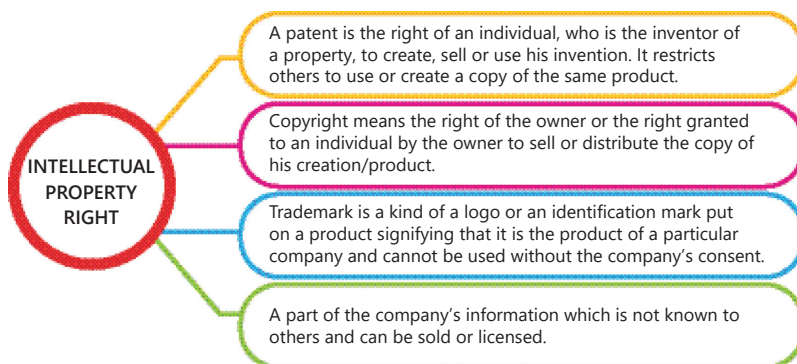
INTELLECTUAL PROPERTY RIGHT

A patent is the right of an individual, who is the inventor of a property, to create, sell or use his invention. It restricts others to use or create a copy of the same product.

Copyright means the right of the owner or the right granted to an individual by the owner to sell or distribute the copy of his creation/product.

Trademark is a kind of a logo or an identification mark put on a product signifying that it is the product of a particular company and cannot be used without the company's consent.

A part of the company's information which is not known to others and can be sold or licensed.